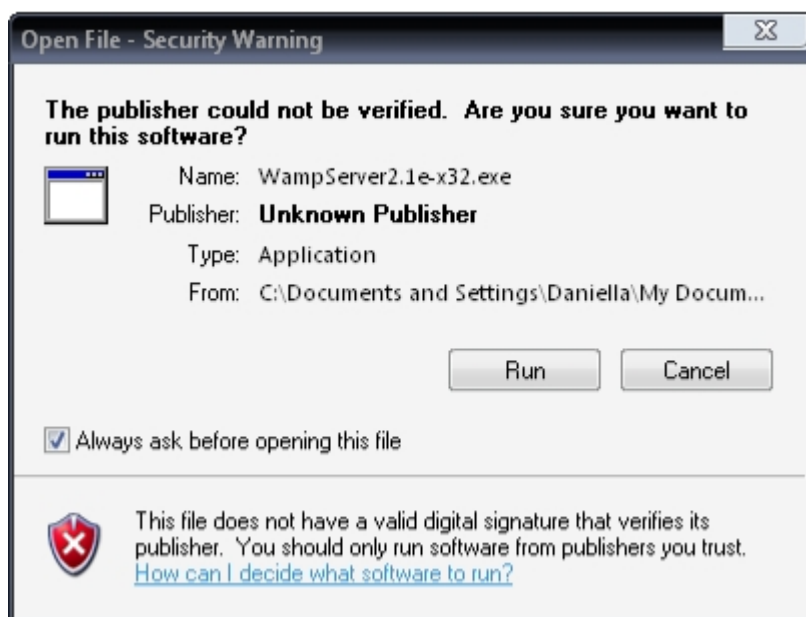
Open File - Security Warning

The publisher could not be verified. Are you sure you want to run this software?

Name: WampServer2.1e-x32.exe
Publisher: Unknown Publisher
Type: Application
From: C:\Documents and Settings\Daniella\My Docum...

Run
Cancel

Always ask before opening this file

This file does not have a valid digital signature that verifies its publisher. You should only run software from publishers you trust.
How can I decide what software to run?